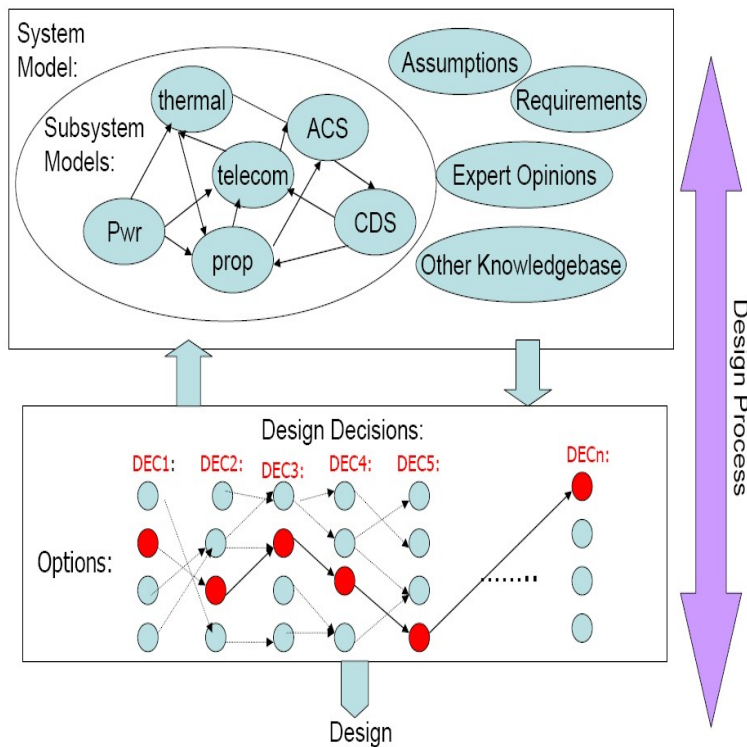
System Model:

Subsystem Models:

thermal

ACS

telecom

Pwr

CDS

prop

Assumptions

Requirements

Expert Opinions

Other Knowledgebase

Design Process

Design Decisions:

DEC1:

DEC2:

DEC3:

DEC4:

DEC5:

DECn:

Options:

......

Design